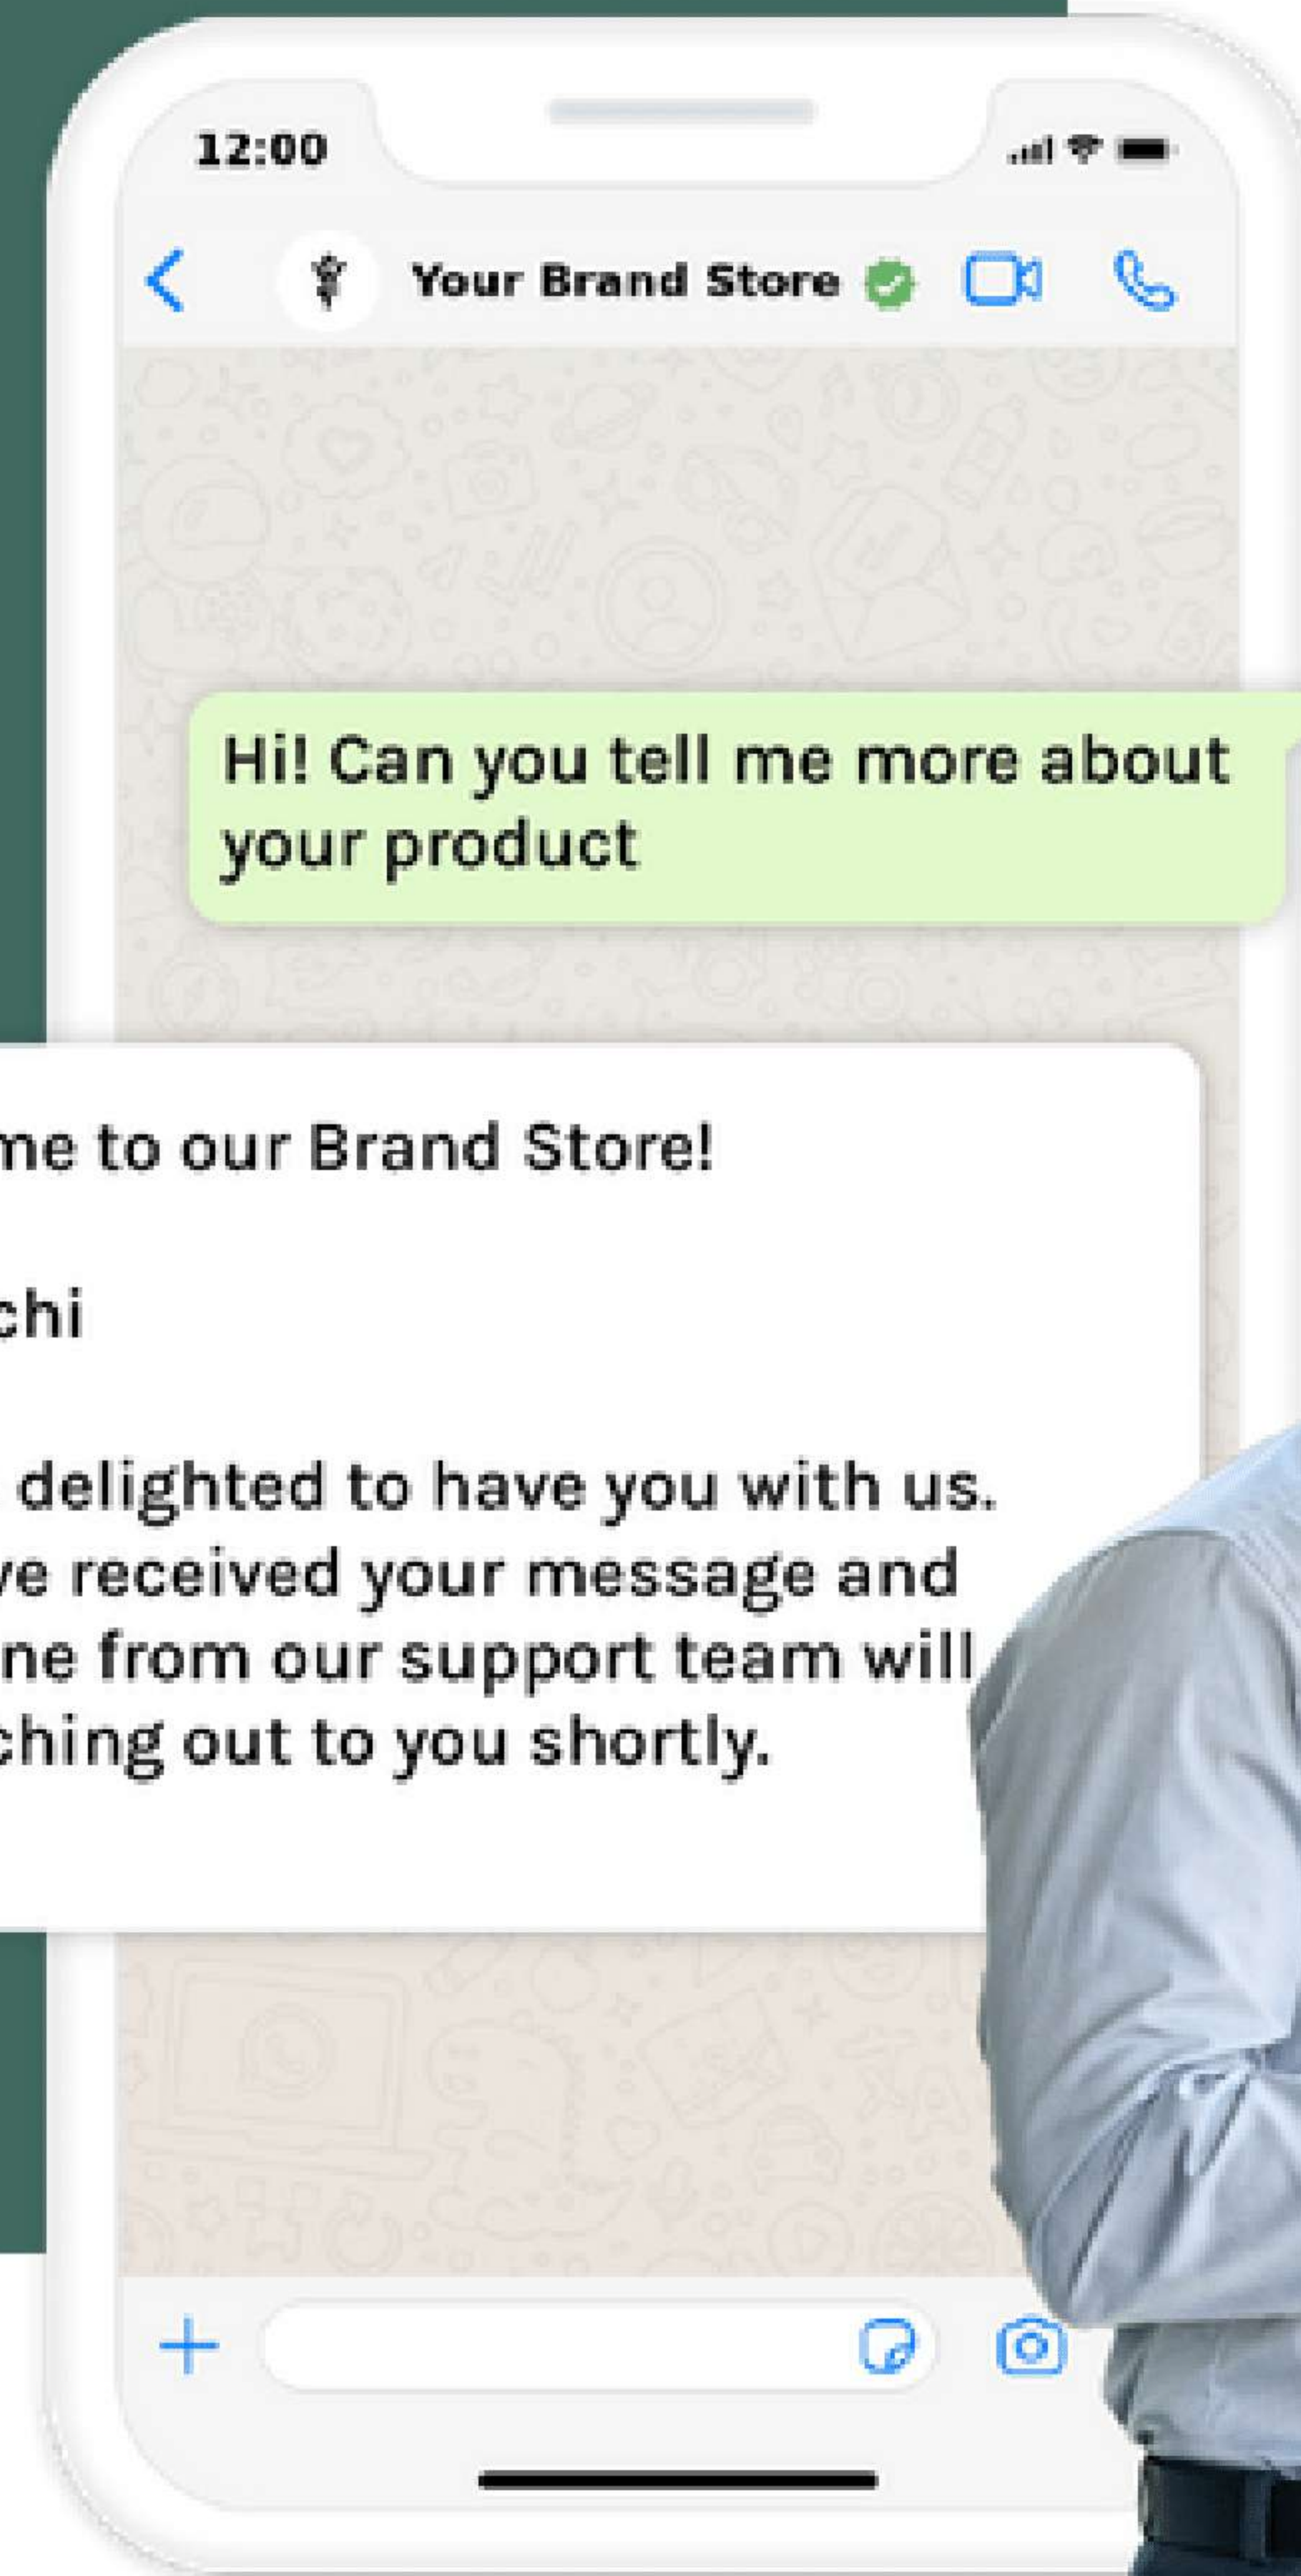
12:00

Your Brand Store

Hi! Can you tell me more about your product

me to our Brand Store!

chi

delighted to have you with us. ve received your message and ne from our support team will ching out to you shortly.